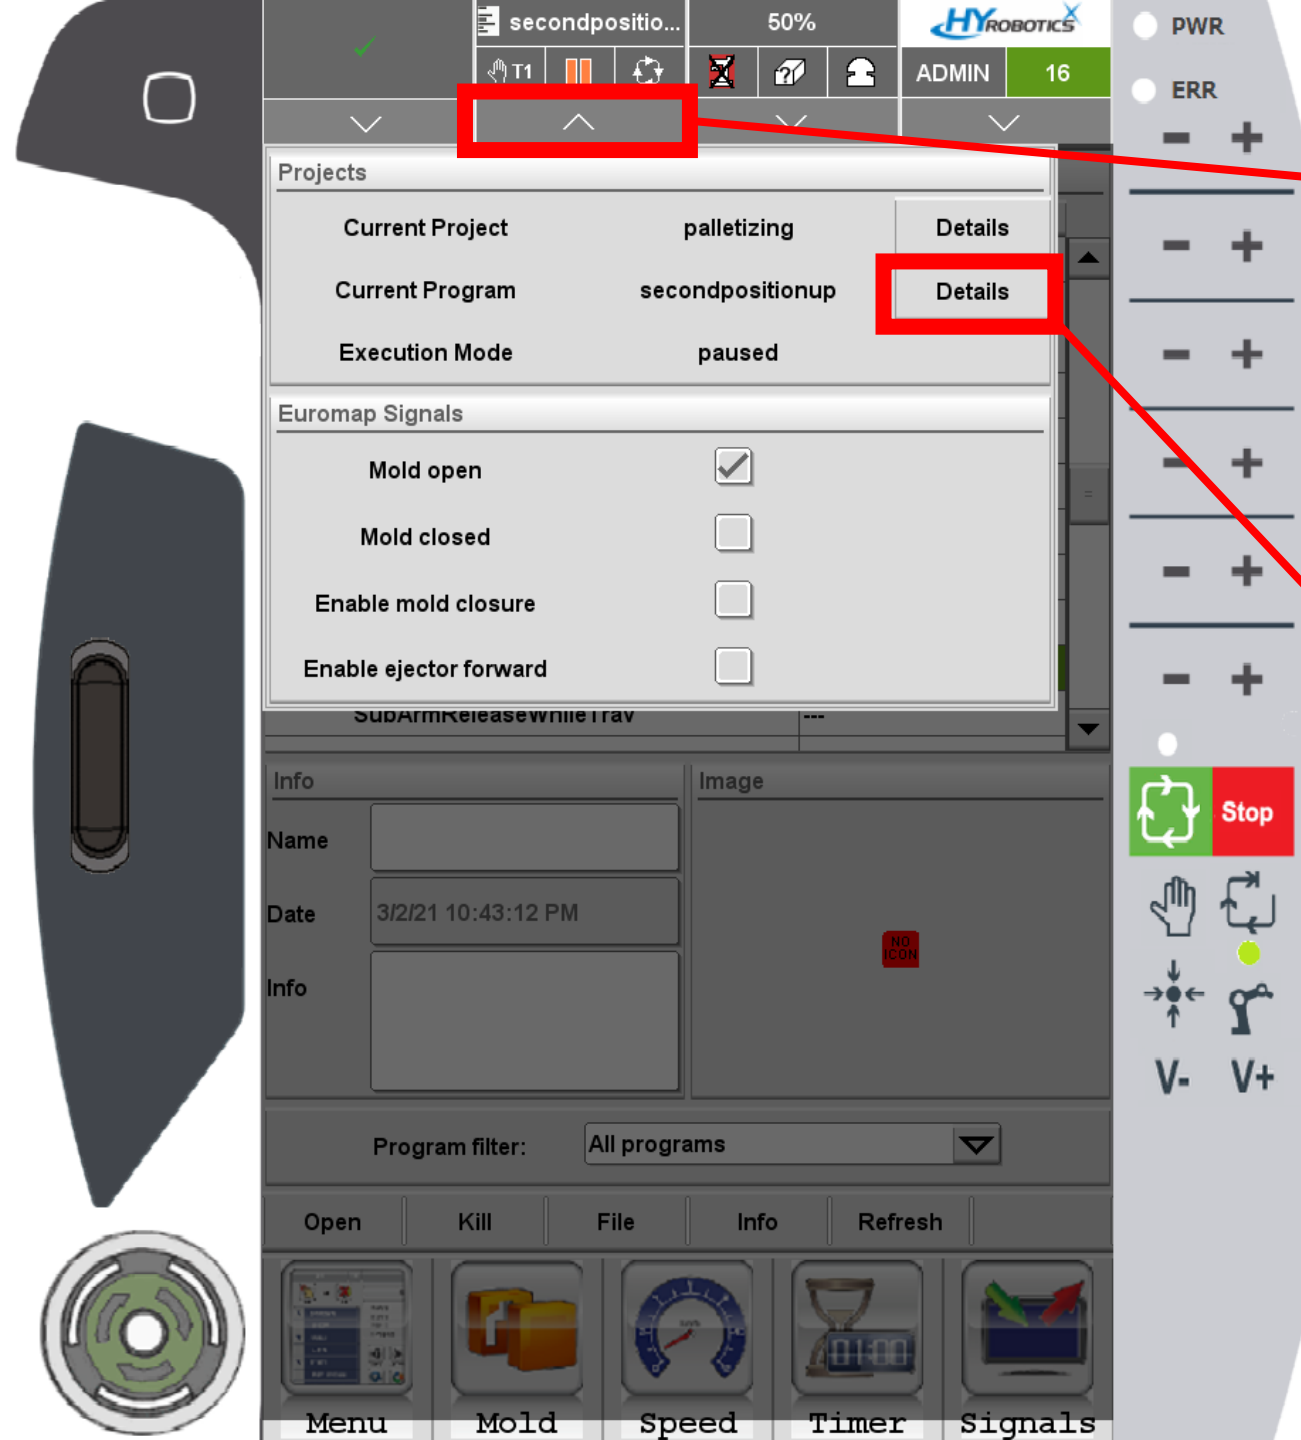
secondpositio...

50%

HYROBOTICS

PWR

ERR

T1

ADMIN

16

Projects

Current Project palletizing Details

Current Program secondpositionup Details

Execution Mode paused

Euromap Signals

Mold open

Mold closed

Enable mold closure

Enable ejector forward

SubArmReleaseWhileTrav ---

Info

Name

Date 3/2/21 10:43:12 PM

Info

Image

NO ICON

Stop

V- V+

Program filter: All programs

Open Kill File Info Refresh

Menu Mold Speed Timer Signals